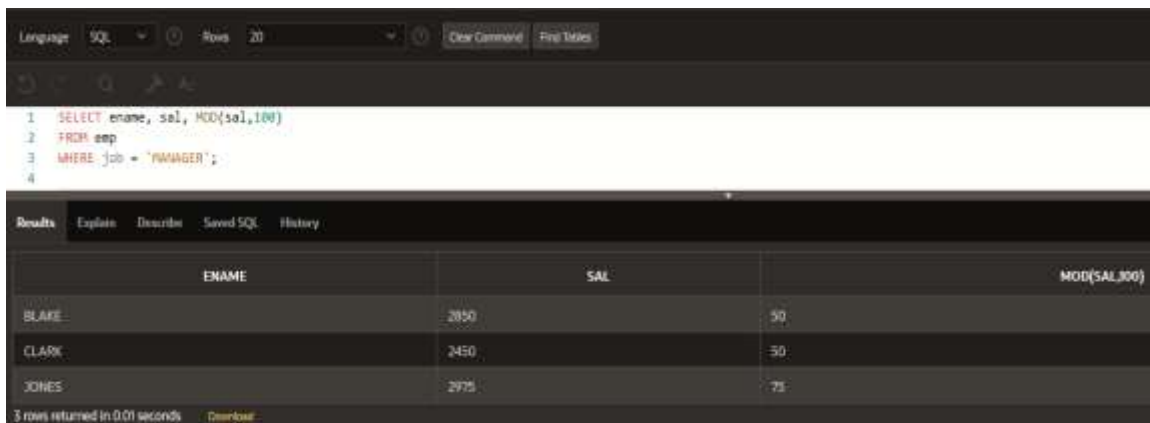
Language SQL Rows 20 Clear Command Find Tables

1 SELECT ename, sal, MOD(sal,100)
2 FROM emp
3 WHERE job = 'MANAGER';
4

Results Explain Describe Saved SQL History

| ENAME | SAL | MOD(SAL,100) |
|---|---|---|
| BLAKE | 2850 | 50 |
| CLARK | 2450 | 50 |
| JONES | 2975 | 75 |

3 rows returned in 0.01 seconds Download